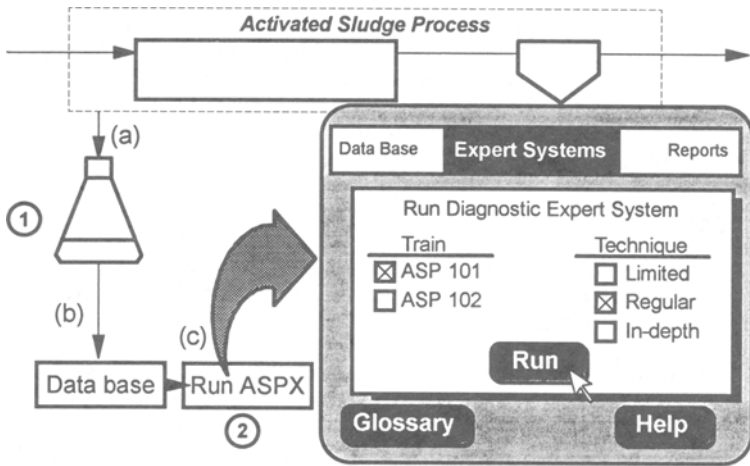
Activated Sludge Process

(a)

1

(b)

Data base

(c)

Run ASPX

2

Data Base

Expert Systems

Reports

Run Diagnostic Expert System

Train

☒ ASP 101

☐ ASP 102

Technique

☐ Limited

☒ Regular

☐ In-depth

Run

Glossary

Help